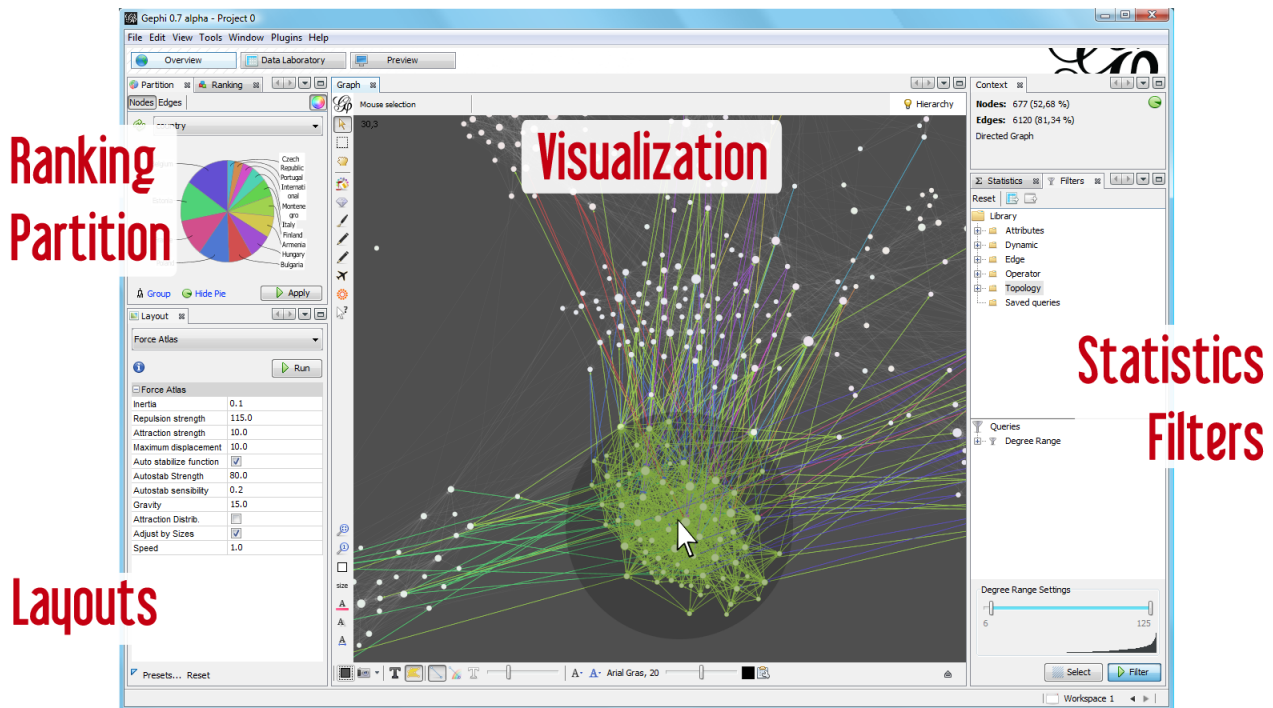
Gephi 0.7 alpha - Project 0

File Edit View Tools Window Plugins Help

Overview | Data Laboratory | Preview

Partition | Ranking

Nodes | Edges

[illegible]ountry

Czech Republic
Portugal
International
Montenegro
Italy
Finland
Armenia
Hungary
Bulgaria

Group | Hide Pie | Apply

Ranking
Partition

Layout

Force Atlas

Run

Force Atlas

| | |
|---|---|
| Inertia | 0.1 |
| Repulsion strength | 115.0 |
| Attraction strength | 10.0 |
| Maximum displacement | 10.0 |
| Auto stabilize function | ☑ |
| Autostab Strength | 80.0 |
| Autostab sensibility | 0.2 |
| Gravity | 15.0 |
| Attraction Distrib. | ☐ |
| Adjust by Sizes | ☑ |
| Speed | 1.0 |

Layouts

Presets... Reset

Graph

Mouse selection

Hierarchy

30,3

Visualization

size

Arial Gras, 20

Context

Nodes: 677 (52,68 %)
Edges: 6120 (81,34 %)
Directed Graph

Statistics | Filters

Reset

Library
Attributes
Dynamic
Edge
Operator
Topology
Saved queries

Statistics
Filters

Queries
Degree Range

Degree Range Settings

6 | 125

Select | Filter

Workspace 1